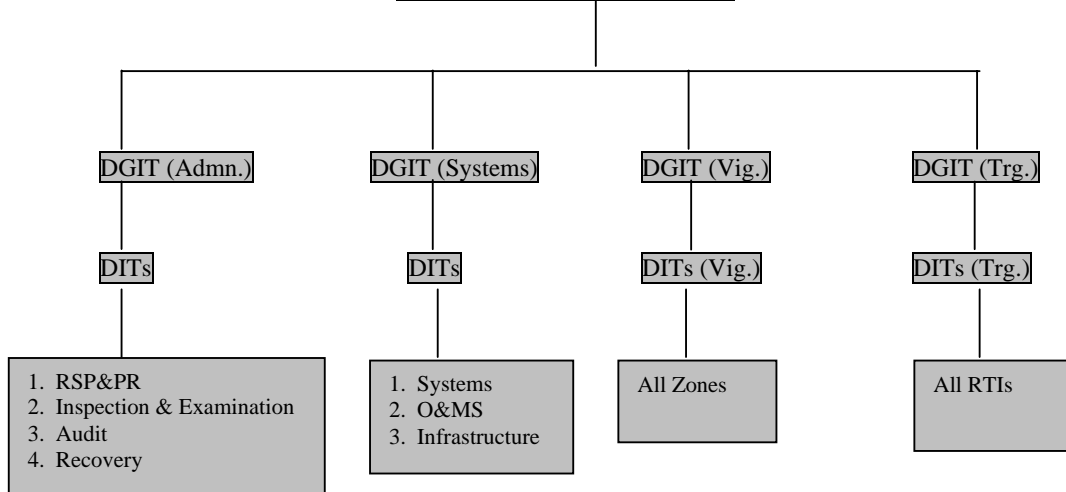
DGIT (Admn.)

DITs

1. RSP&PR
2. Inspection & Examination
3. Audit
4. Recovery

DGIT (Systems)

DITs

1. Systems
2. O&MS
3. Infrastructure

DGIT (Vig.)

DITs (Vig.)

All Zones

DGIT (Trg.)

DITs (Trg.)

All RTIs